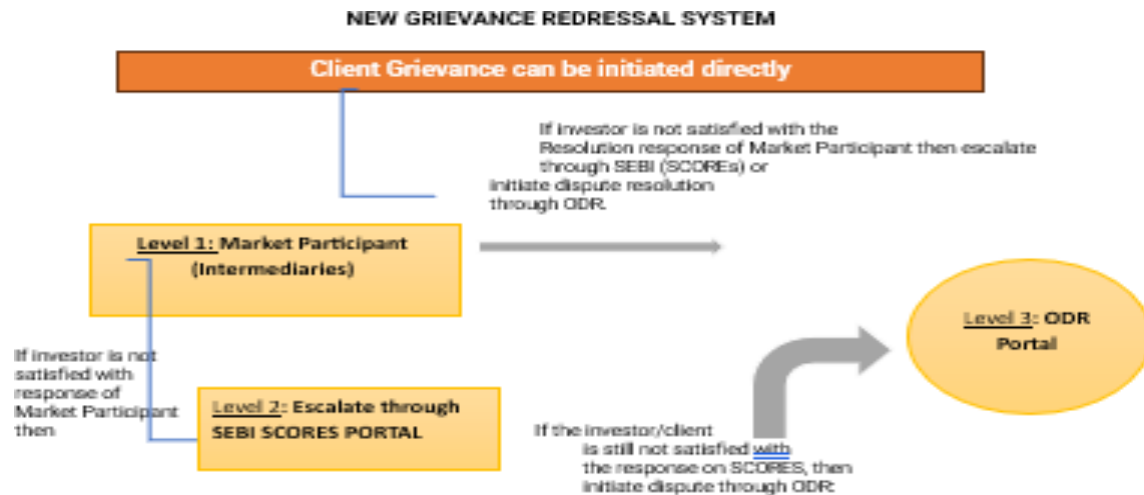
NEW GRIEVANCE REDRESSAL SYSTEM

Client Grievance can be initiated directly

If investor is not satisfied with the Resolution response of Market Participant then escalate through SEBI (SCOREs) or initiate dispute resolution through ODR.

Level 1: Market Participant (Intermediaries)

Level 3: ODR Portal

If investor is not satisfied with response of Market Participant then

Level 2: Escalate through SEBI SCORES PORTAL

If the investor/client is still not satisfied with the response on SCORES, then initiate dispute through ODR.